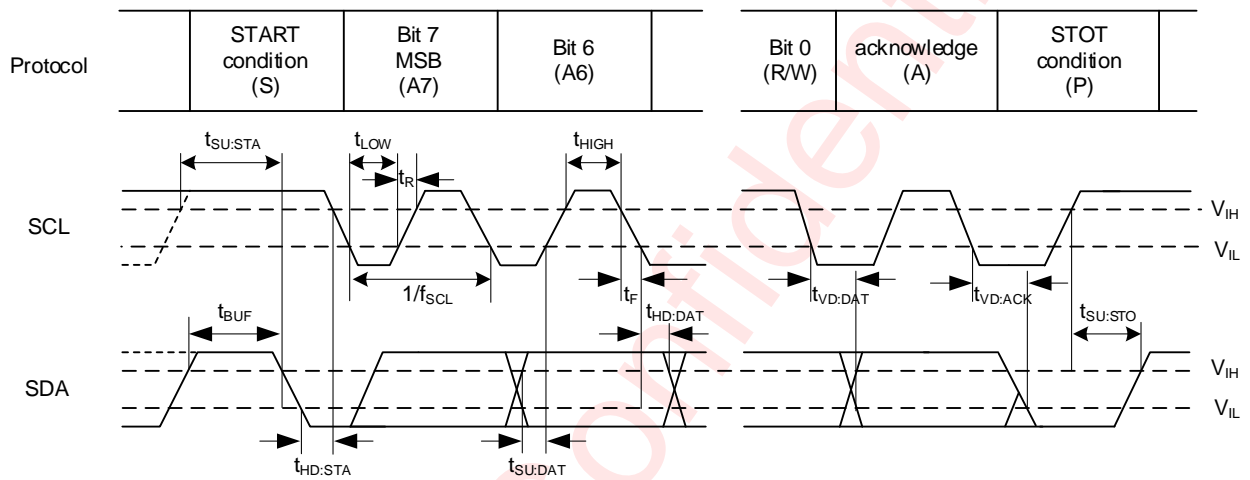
Protocol

| START condition (S) | Bit 7 MSB (A7) | Bit 6 (A6) | | Bit 0 (R/W) | acknowledge (A) | STOT condition (P) |
|---|---|---|---|---|---|---|

$t_{SU:STA}$ $t_{LOW}$ $t_R$ $t_{HIGH}$

SCL

$V_{IH}$

$V_{IL}$

$1/f_{SCL}$ $t_F$ $t_{HD:DAT}$ $t_{VD:DAT}$ $t_{VD:ACK}$ $t_{SU:STO}$

$t_{BUF}$

SDA

$V_{IH}$

$V_{IL}$

$t_{HD:STA}$ $t_{SU:DAT}$

Confidential